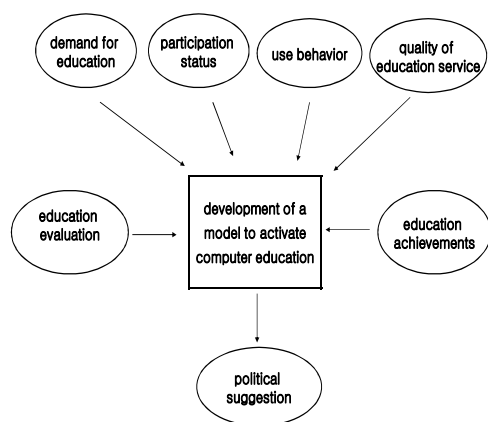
demand for education

participation status

use behavior

quality of education service

education evaluation

development of a model to activate computer education

education achievements

political suggestion